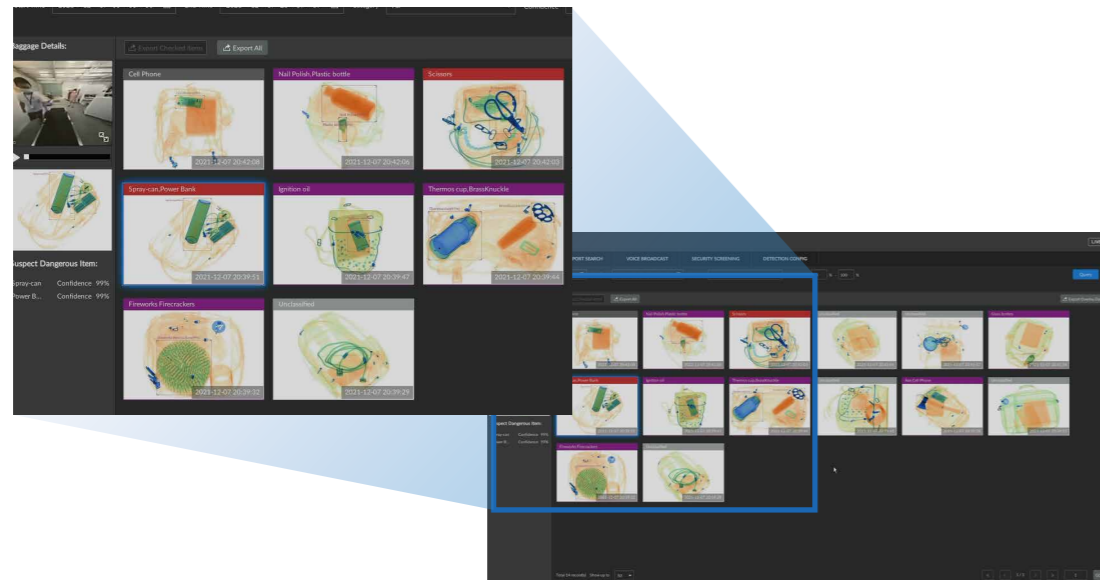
Baggage Details:

Export Checked Items

Export All

Cell Phone

2021-12-07 20:42:08

Nail Polish,Plastic bottle

2021-12-07 20:42:06

Scissors

2021-12-07 20:42:03

Spray-can,Power Bank

2021-12-07 20:39:51

Ignition oil

2021-12-07 20:39:47

Thermos cup,BrassKnuckle

2021-12-07 20:39:44

Fireworks Firecrackers

2021-12-07 20:39:32

Unclassified

2021-12-07 20:39:29

Suspect Dangerous Item:

Spray-can Confidence 99%

Power B... Confidence 99%

REPORT SEARCH

VOICE BROADCAST

SECURITY SCREENING

DETECTION CONFIG

Query

Export All

Suspect Dangerous Item:

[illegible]